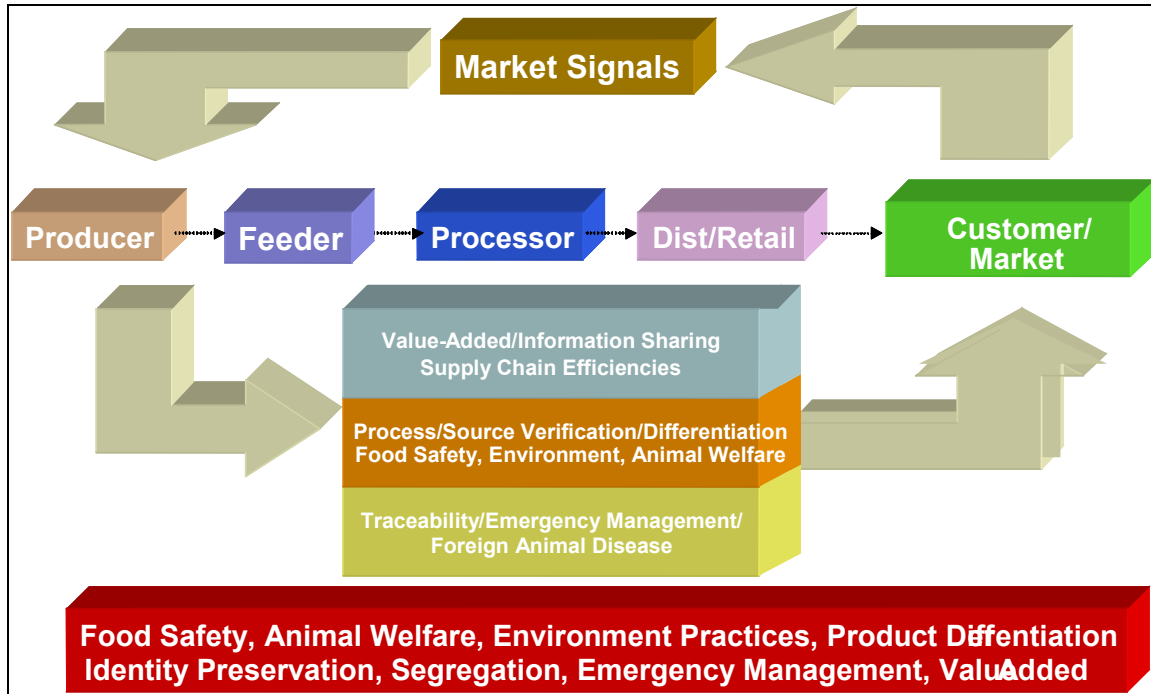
Market Signals

Producer

Feeder

Processor

Dist/Retail

Customer/ Market

Value-Added/Information Sharing
Supply Chain Efficiencies

Process/Source Verification/Differentiation
Food Safety, Environment, Animal Welfare

Traceability/Emergency Management/
Foreign Animal Disease

Food Safety, Animal Welfare, Environment Practices, Product Differentiation
Identity Preservation, Segregation, Emergency Management, Value Added